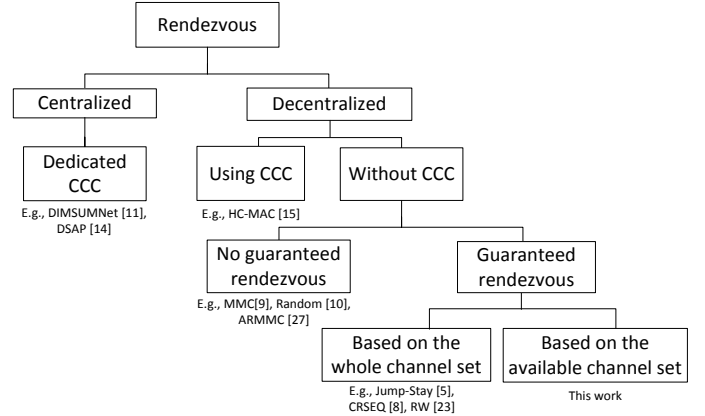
Rendezvous

Centralized

Decentralized

Dedicated CCC

E.g., DIMSUMNet [11], DSAP [14]

Using CCC

E.g., HC-MAC [15]

Without CCC

No guaranteed rendezvous

E.g., MMC[9], Random [10], ARMMC [27]

Guaranteed rendezvous

Based on the whole channel set

E.g., Jump-Stay [5], CRSEQ [8], RW [23]

Based on the available channel set

This work